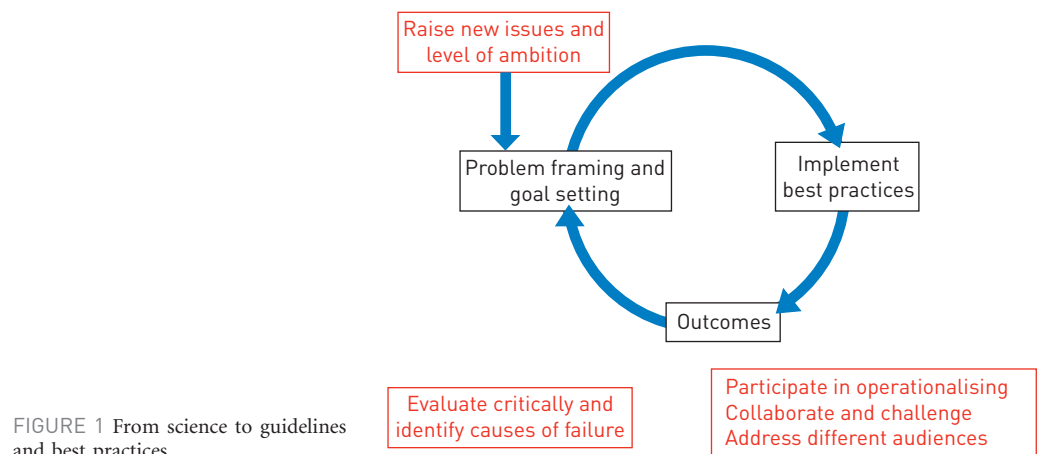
Raise new issues and level of ambition

Problem framing and goal setting

Implement best practices

Outcomes

Evaluate critically and identify causes of failure

Participate in operationalising
Collaborate and challenge
Address different audiences

FIGURE 1 From science to guidelines and best practices